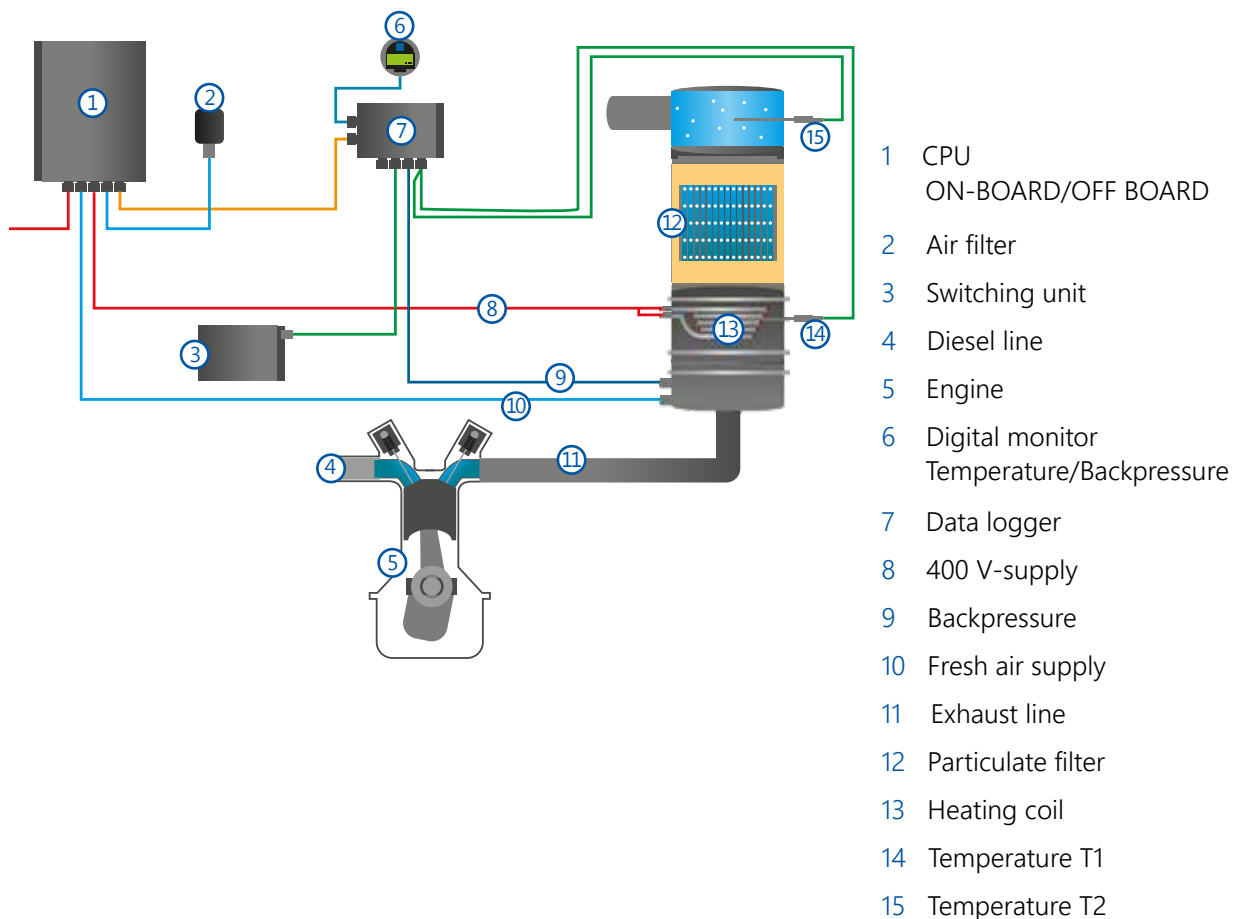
1
2
6
7
15
12
8
13
14
3
9
10
4
11
5

1 CPU
ON-BOARD/OFF BOARD

2 Air filter

3 Switching unit

4 Diesel line

5 Engine

6 Digital monitor
Temperature/Backpressure

7 Data logger

8 400 V-supply

9 Backpressure

10 Fresh air supply

11 Exhaust line

12 Particulate filter

13 Heating coil

14 Temperature T1

15 Temperature T2